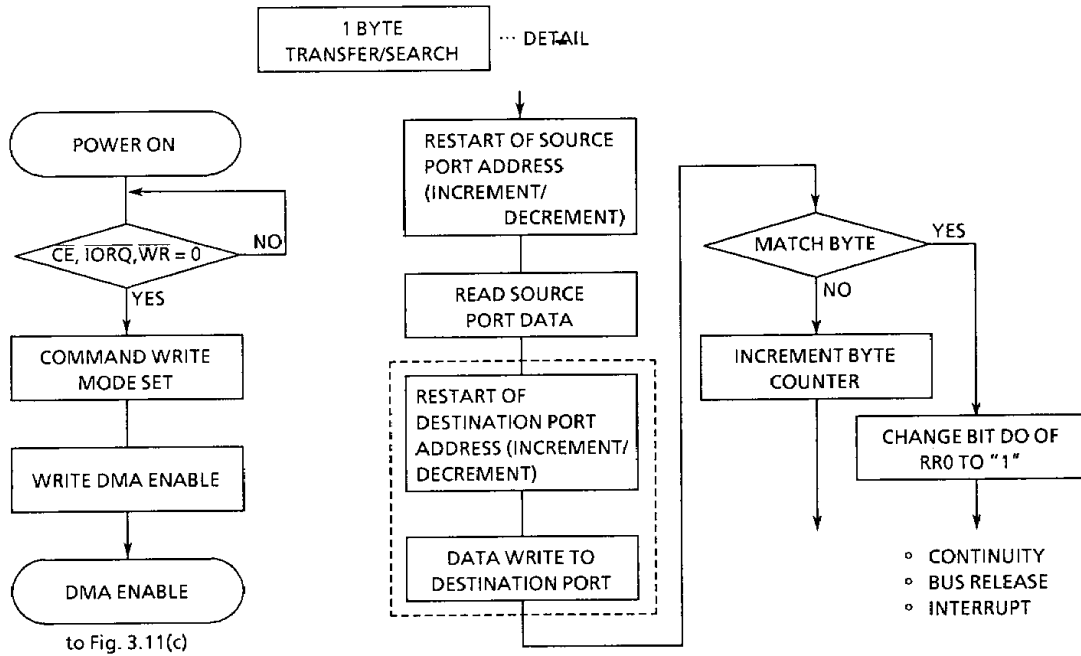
1 BYTE TRANSFER/SEARCH ··· DETAIL

POWER ON

$\overline{CE}$, $\overline{IORQ}$, $\overline{WR}$ = 0

NO

YES

COMMAND WRITE MODE SET

WRITE DMA ENABLE

DMA ENABLE

to Fig. 3.11(c)

RESTART OF SOURCE PORT ADDRESS (INCREMENT/ DECREMENT)

READ SOURCE PORT DATA

RESTART OF DESTINATION PORT ADDRESS (INCREMENT/ DECREMENT)

DATA WRITE TO DESTINATION PORT

MATCH BYTE

YES

NO

INCREMENT BYTE COUNTER

CHANGE BIT DO OF RR0 TO "1"

◦ CONTINUITY
◦ BUS RELEASE
◦ INTERRUPT